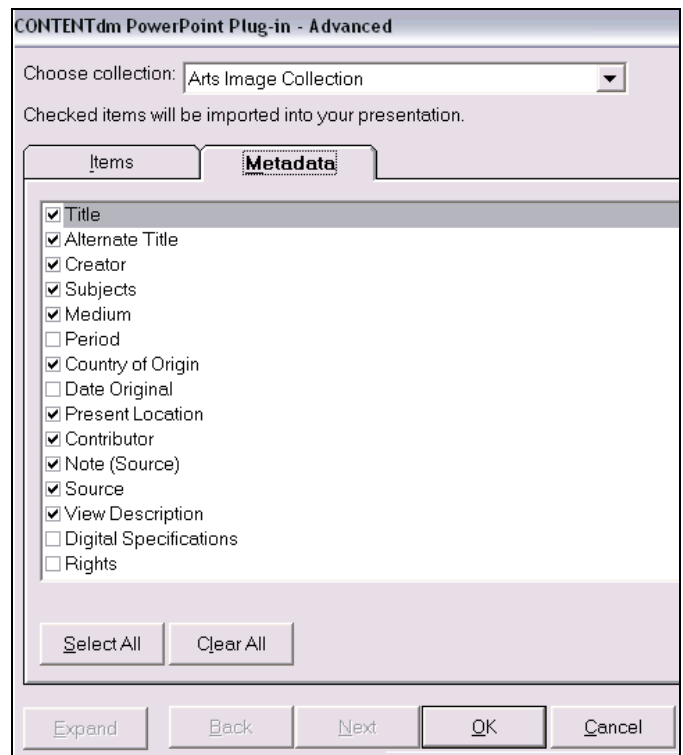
CONTENTdm PowerPoint Plug-in - Advanced

Choose collection: Arts Image Collection

Checked items will be imported into your presentation.

Items | Metadata

☑ Title
☑ Alternate Title
☑ Creator
☑ Subjects
☑ Medium
☐ Period
☑ Country of Origin
☐ Date Original
☑ Present Location
☑ Contributor
☑ Note (Source)
☑ Source
☑ View Description
☐ Digital Specifications
☐ Rights

Select All | Clear All

Expand | Back | Next | OK | Cancel